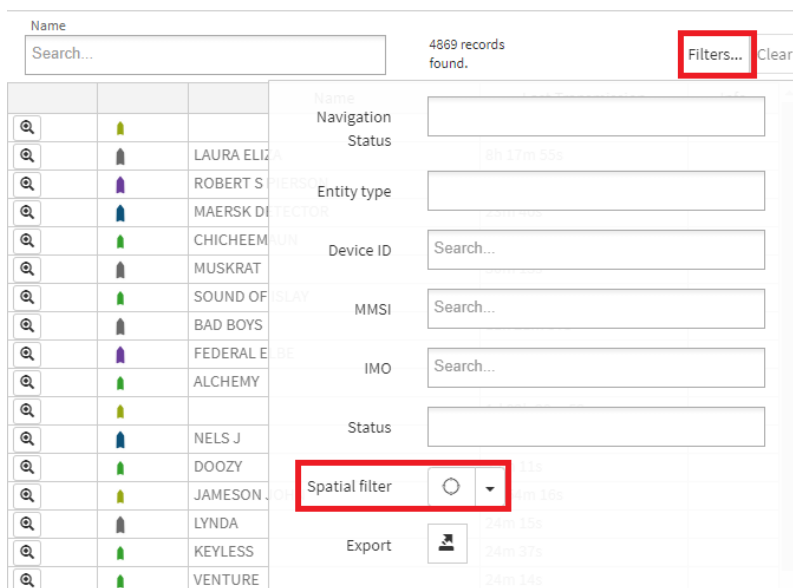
Name

Search...

4869 records found.

Filters...

Clear

LAURA ELIZ

ROBERT S PIERSON

MAERSK DETECTOR

CHICHEEMAUN

MUSKRAT

SOUND OF ISLAY

BAD BOYS

FEDERAL ELBE

ALCHEMY

NELS J

DOOZY

JAMESON JO

LYNDA

KEYLESS

VENTURE

Navigation Status

Entity type

Device ID

Search...

MMSI

Search...

IMO

Search...

Status

Spatial filter

Export

8h 17m 55s

24m 16s

24m 15s

24m 37s

24m 14s